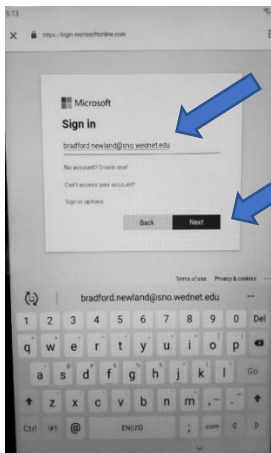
5:13

https://login.microsoftonline.com

Microsoft

Sign in

bradford.newland@sno.wednet.edu

No account? Create one!

Can't access your account?

Sign-in options

Back

Next

Terms of use Privacy & cookies ...

bradford.newland@sno.wednet.edu

1 2 3 4 5 6 7 8 9 0 Del

q w e r t y u i o p

a s d f g h j k l Go

z x c v b n m , .

Ctrl !#1 @ ENGLISH .com